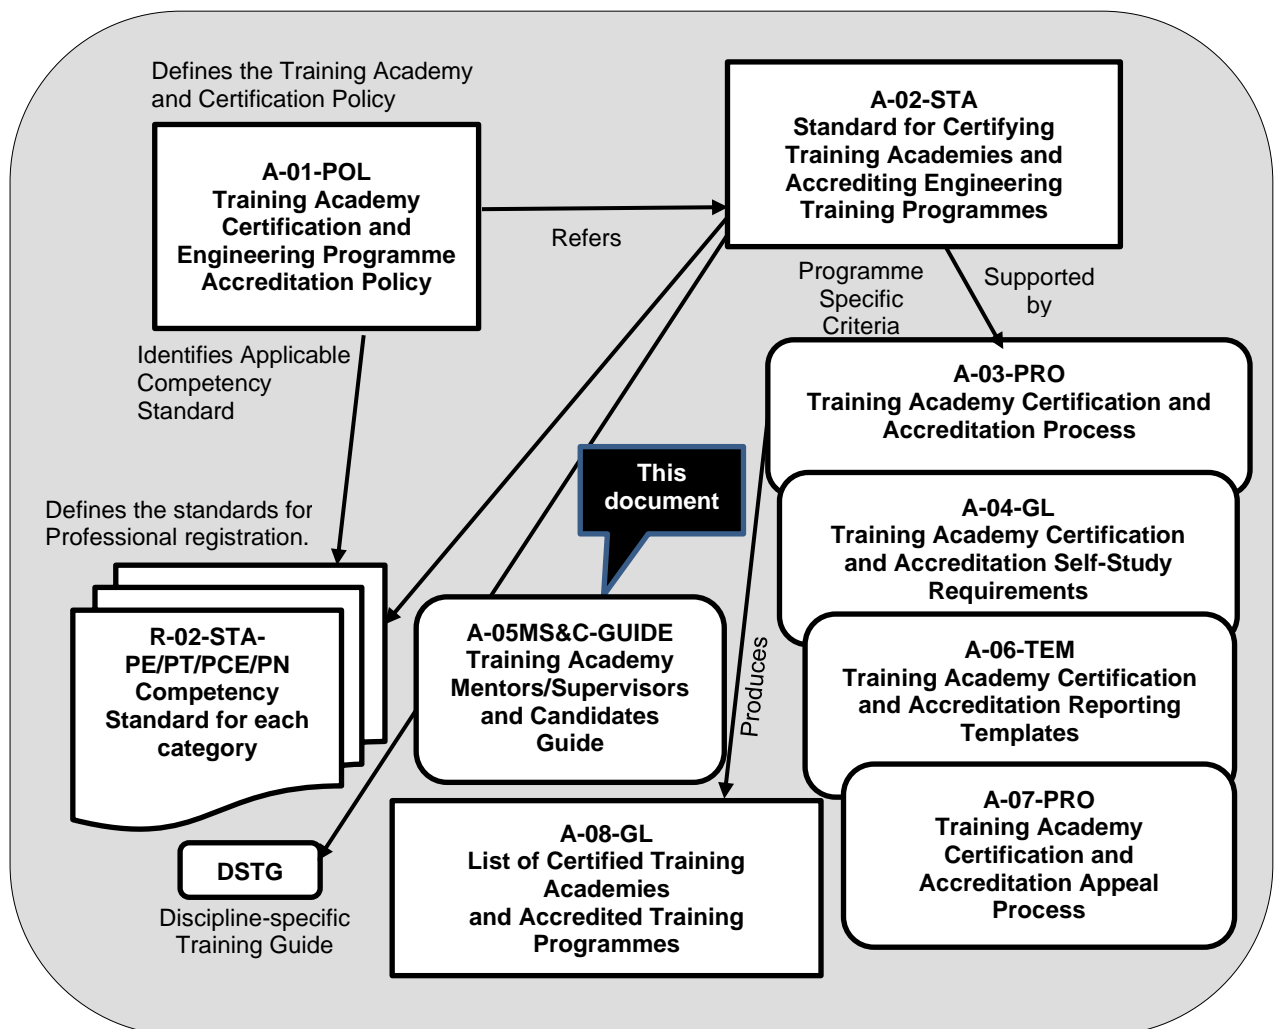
Defines the Training Academy and Certification Policy

A-01-POL
Training Academy Certification and Engineering Programme Accreditation Policy

Refers

A-02-STA
Standard for Certifying Training Academies and Accrediting Engineering Training Programmes

Programme Specific Criteria

Supported by

Identifies Applicable Competency Standard

A-03-PRO
Training Academy Certification and Accreditation Process

This document

A-04-GL
Training Academy Certification and Accreditation Self-Study Requirements

Defines the standards for Professional registration.

R-02-STA-PE/PT/PCE/PN
Competency Standard for each category

A-05MS&C-GUIDE
Training Academy Mentors/Supervisors and Candidates Guide

Produces

A-06-TEM
Training Academy Certification and Accreditation Reporting Templates

A-07-PRO
Training Academy Certification and Accreditation Appeal Process

A-08-GL
List of Certified Training Academies and Accredited Training Programmes

DSTG
Discipline-specific Training Guide